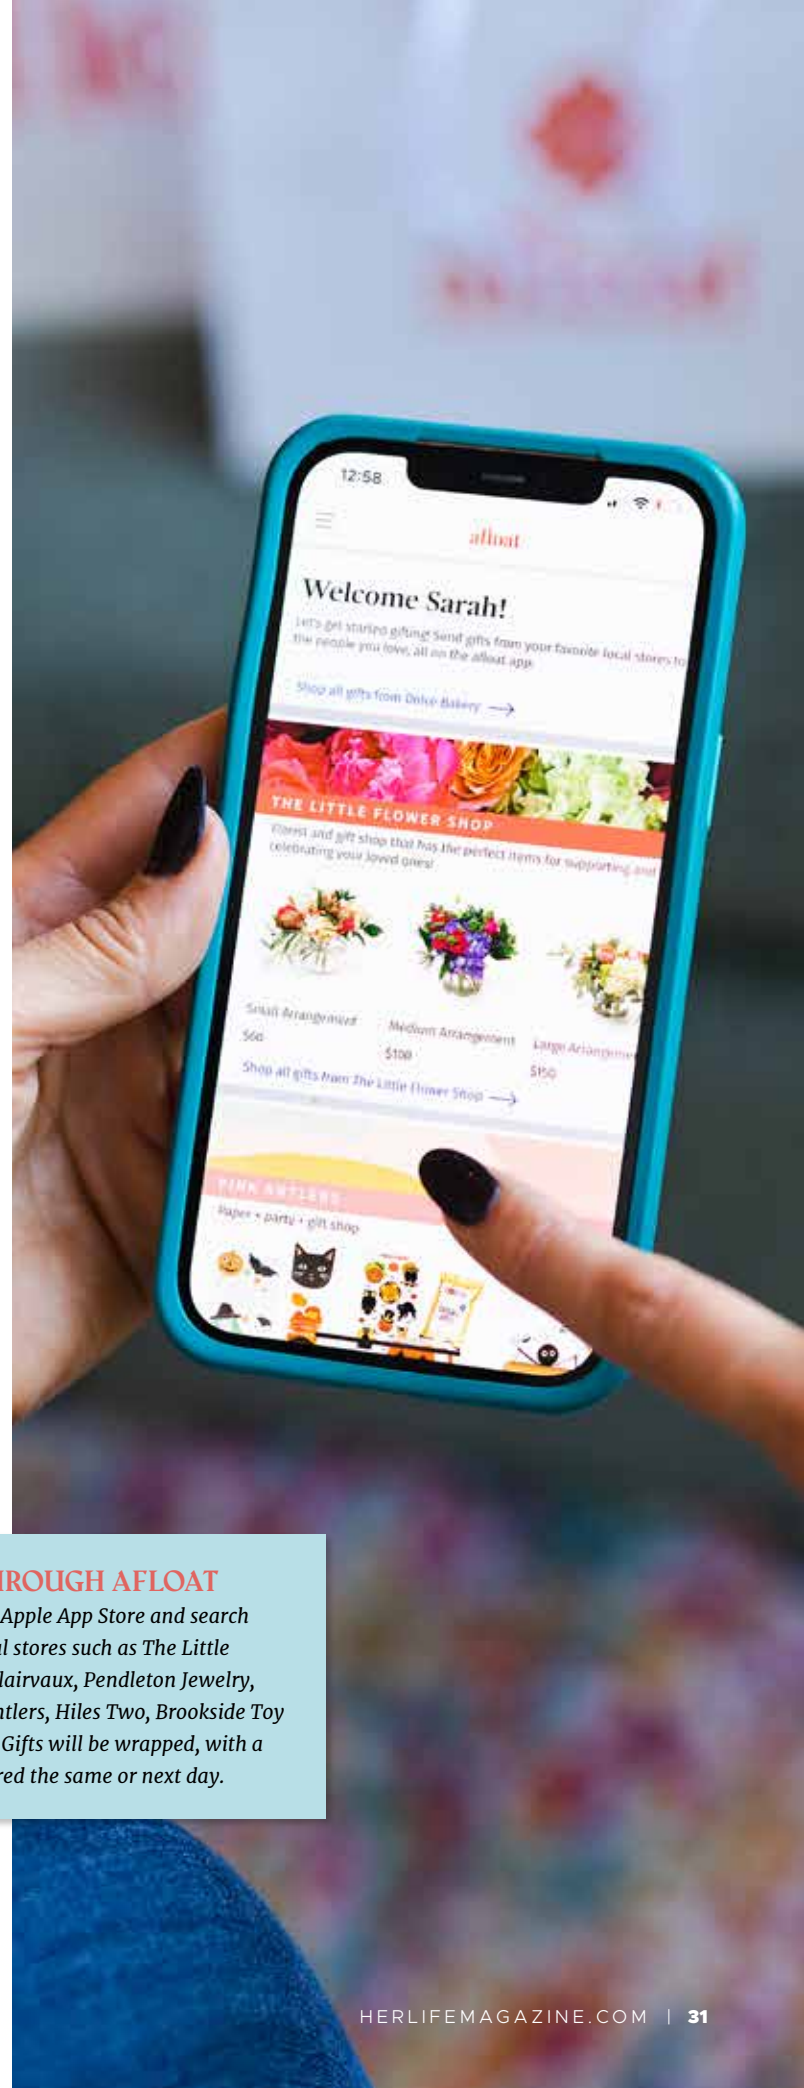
12:58

afloat

Welcome Sarah!

Let's get started gifting! Send gifts from your favorite local stores to the people you love, all on the afloat app.

Shop all gifts from Dolce Bakery →

THE LITTLE FLOWER SHOP

Florist and gift shop that has the perfect items for supporting and celebrating your loved ones!

Small Arrangement
$60

Medium Arrangement
$100

Large Arrangem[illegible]
$150

Shop all gifts from The Little Flower Shop →

PINK ANTLERS

Paper + party + gift shop

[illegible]ROUGH AFLOAT
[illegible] Apple App Store and search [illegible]l stores such as The Little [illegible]lairvaux, Pendleton Jewelry, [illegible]tlers, Hiles Two, Brookside Toy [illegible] Gifts will be wrapped, with a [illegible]red the same or next day.

HERLIFEMAGAZINE.COM | 31